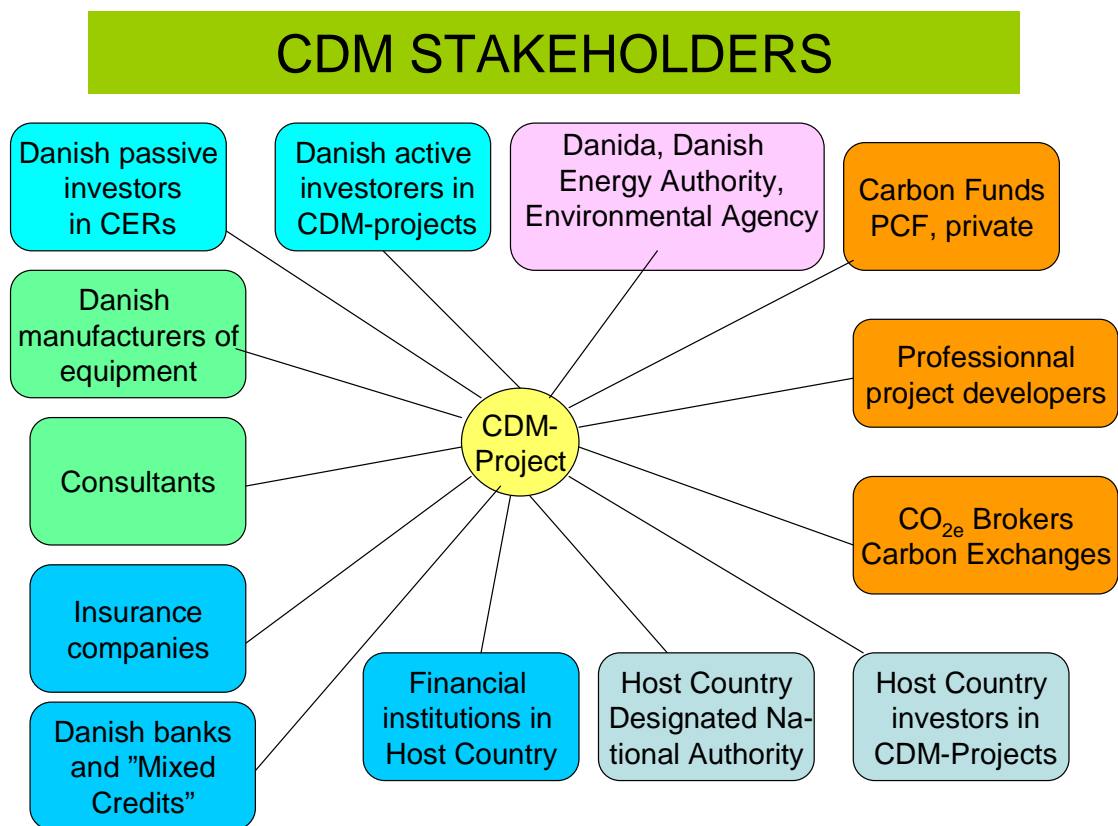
CDM STAKEHOLDERS

Danish passive investors in CERs

Danish active investorers in CDM-projects

Danida, Danish Energy Authority, Environmental Agency

Carbon Funds PCF, private

Danish manufacturers of equipment

Professionnal project developers

CDM-Project

Consultants

$CO_{2e}$ Brokers Carbon Exchanges

Insurance companies

Danish banks and ”Mixed Credits”

Financial institutions in Host Country

Host Country Designated National Authority

Host Country investors in CDM-Projects